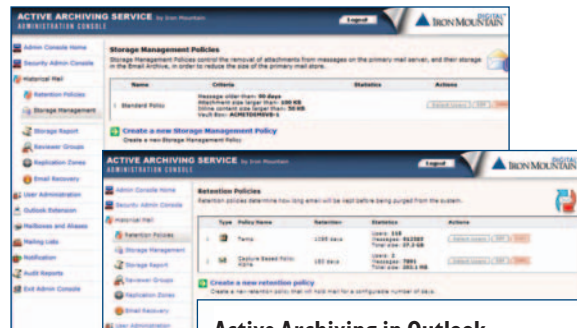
ACTIVE ARCHIVING SERVICE by Iron Mountain
ADMINISTRATION CONSOLE

Logout

IRON MOUNTAIN DIGITAL

Admin Console Home
Security Admin Console
Historical Mail
Retention Policies
Storage Management
Storage Report
Reviewer Groups
Replication Zones
Email Recovery
User Administration
Outlook Extension
Mailboxes and Aliases
Mailing Lists
Notification
Audit Reports
Exit Admin Console

Storage Management Policies

Storage Management Policies control the removal of attachments from messages on the primary mail server, and their storage in the Email Archive, in order to reduce the size of the primary mail store.

| Name | Criteria | Statistics | Actions |
|---|---|---|---|
| Standard Policy | Message older than: 90 days Attachment size larger than: 100 KB Inline content size larger than: 50 KB Vault Box: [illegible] | | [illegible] |

Create a new Storage Management Policy
Create a new Storage Management Policy

ACTIVE ARCHIVING SERVICE by Iron Mountain
ADMINISTRATION CONSOLE

Logout

IRON MOUNTAIN DIGITAL

Admin Console Home
Security Admin Console
Historical Mail
Retention Policies
Storage Management
Storage Report
Reviewer Groups
Replication Zones
Email Recovery
User Administration

Retention Policies

Retention policies determine how long email will be kept before being purged from the system.

| Type | Policy Name | Retention | Statistics | Actions |
|---|---|---|---|---|
| | Temp | 1095 days | Users: 116 Messages: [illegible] Total size: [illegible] | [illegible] |
| | Capture Based Policy | 180 days | Users: 3 Messages: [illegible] Total size: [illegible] | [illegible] |

Create a new retention policy
Create a new retention policy that will hold mail for a configurable number of days.

Active Archiving in Outlook